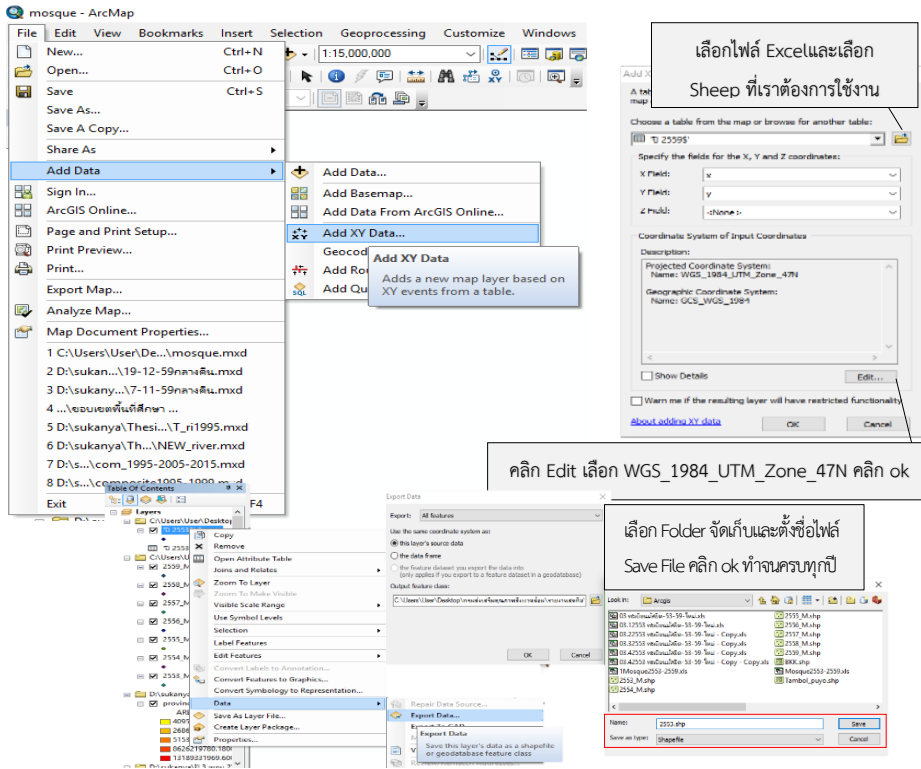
mosque - ArcMap

File Edit View Bookmarks Insert Selection Geoprocessing Customize Windows

1:15,000,000

New... Ctrl+N
Open... Ctrl+O
Save Ctrl+S
Save As...
Save A Copy...
Share As
Add Data
Sign In...
ArcGIS Online...
Page and Print Setup...
Print Preview...
Print...
Export Map...
Analyze Map...
Map Document Properties...
1 C:\Users\User\De...\mosque.mxd
2 D:\sukan...\19-12-59กลางดิน.mxd
3 D:\sukany...\7-11-59กลางดิน.mxd
4 ...\ขอบเขตพื้นที่ศึกษา ...
5 D:\sukanya\Thesi...\T_ri1995.mxd
6 D:\sukanya\Th...\NEW_river.mxd
7 D:\s...\com_1995-2005-2015.mxd
8 D:\s...\composite1995_1999.m...d
Exit F4

Add Data...
Add Basemap...
Add Data From ArcGIS Online...
Add XY Data...
Geocod
Add Rou
Add Qu

Add XY Data
Adds a new map layer based on XY events from a table.

เลือกไฟล์ Excelและเลือก Sheep ที่เราต้องการใช้งาน

Add XY
A tab
map
Choose a table from the map or browse for another table:
'ปี 2559$'
Specify the fields for the X, Y and Z coordinates:
X Field: x
Y Field: y
Z Field: <None>
Coordinate System of Input Coordinates
Description:
Projected Coordinate System:
Name: WGS_1984_UTM_Zone_47N
Geographic Coordinate System:
Name: GCS_WGS_1984
Show Details
Edit...
Warn me if the resulting layer will have restricted functionality
About adding XY data
OK
Cancel

คลิก Edit เลือก WGS_1984_UTM_Zone_47N คลิก ok

Table Of Contents
Layers
C:\Users\User\Desktop
ปี 2559
ปี 2558
C:\Users\U
2559_M
2558_M
2557_M
2556_M
2555_M
2554_M
2553_M
D:\sukanya
provin
AREA
4097
2686
5153
8626219780.1800
13189331969.600
D:\sukanya\1_3 ...

Copy
Remove
Open Attribute Table
Joins and Relates
Zoom To Layer
Zoom To Make Visible
Visible Scale Range
Use Symbol Levels
Selection
Label Features
Edit Features
Convert Labels to Annotation...
Convert Features to Graphics...
Convert Symbology to Representation...
Data
Save As Layer File...
Create Layer Package...
Properties...

Repair Data Source...
Export Data...
Export To CAD...
Export Data
Save this layer's data as a shapefile or geodatabase feature class

Export Data
Export: All features
Use the same coordinate system as:
this layer's source data
the data frame
the feature dataset you export the data into (only applies if you export to a feature dataset in a geodatabase)
Output feature class:
C:\Users\User\Desktop\
OK Cancel

เลือก Folder จัดเก็บและตั้งชื่อไฟล์ Save File คลิก ok ทำจนครบทุกปี

Look in: Arcgis
03.1ข้อมูลมัสยิด-55-59-ใหม่.xls
03.12558 ข้อมูลมัสยิด-55-59-ใหม่.xls
03.22558 ข้อมูลมัสยิด-55-59-ใหม่ - Copy.xls
03.32558 ข้อมูลมัสยิด-55-59-ใหม่ - Copy.xls
03.42558 ข้อมูลมัสยิด-55-59-ใหม่ - Copy.xls
03.42558 ข้อมูลมัสยิด-55-59-ใหม่ - Copy - Copy.xls
1Mosque2552-2559.xls
2552_M.shp
2554_M.shp
2555_M.shp
2556_M.shp
2557_M.shp
2558_M.shp
2559_M.shp
ตKK.shp
Mosque2552-2559.xls
Tambol_puyo.shp
Name: 2553.shp
Save as type: Shapefile
Save
Cancel